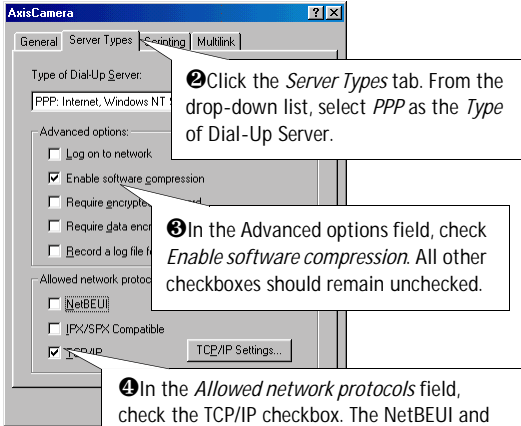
AxisCamera

? X

General | Server Types | Scripting | Multilink

Type of Dial-Up Server:

PPP: Internet, Windows NT

Advanced options:

Log on to network

Enable software compression

Require encrypted

Require data encr

Record a log file f

Allowed network protoc

NetBEUI

IPX/SPX Compatible

TCP/IP

TCP/IP Settings...

❷Click the *Server Types* tab. From the drop-down list, select *PPP* as the *Type* of Dial-Up Server.

❸In the Advanced options field, check *Enable software compression*. All other checkboxes should remain unchecked.

❹In the *Allowed network protocols* field, check the TCP/IP checkbox. The NetBEUI and